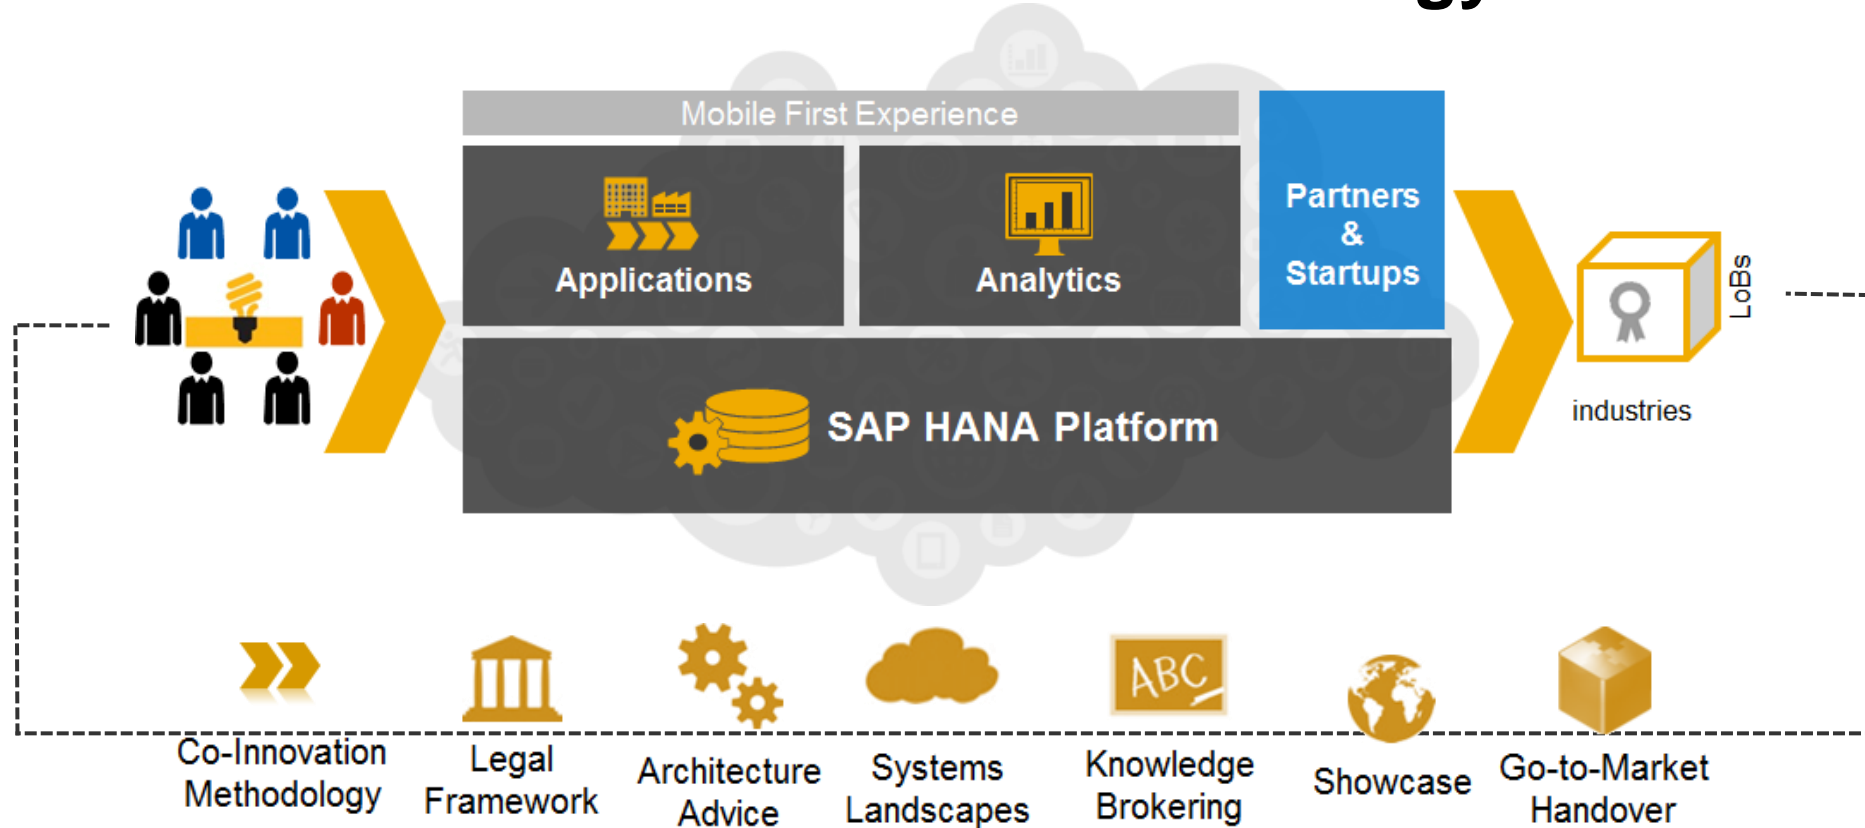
Mobile First Experience

Applications

Analytics

Partners & Startups

SAP HANA Platform

LoBs

industries

Co-Innovation Methodology

Legal Framework

Architecture Advice

Systems Landscapes

ABC

Knowledge Brokering

Showcase

Go-to-Market Handover